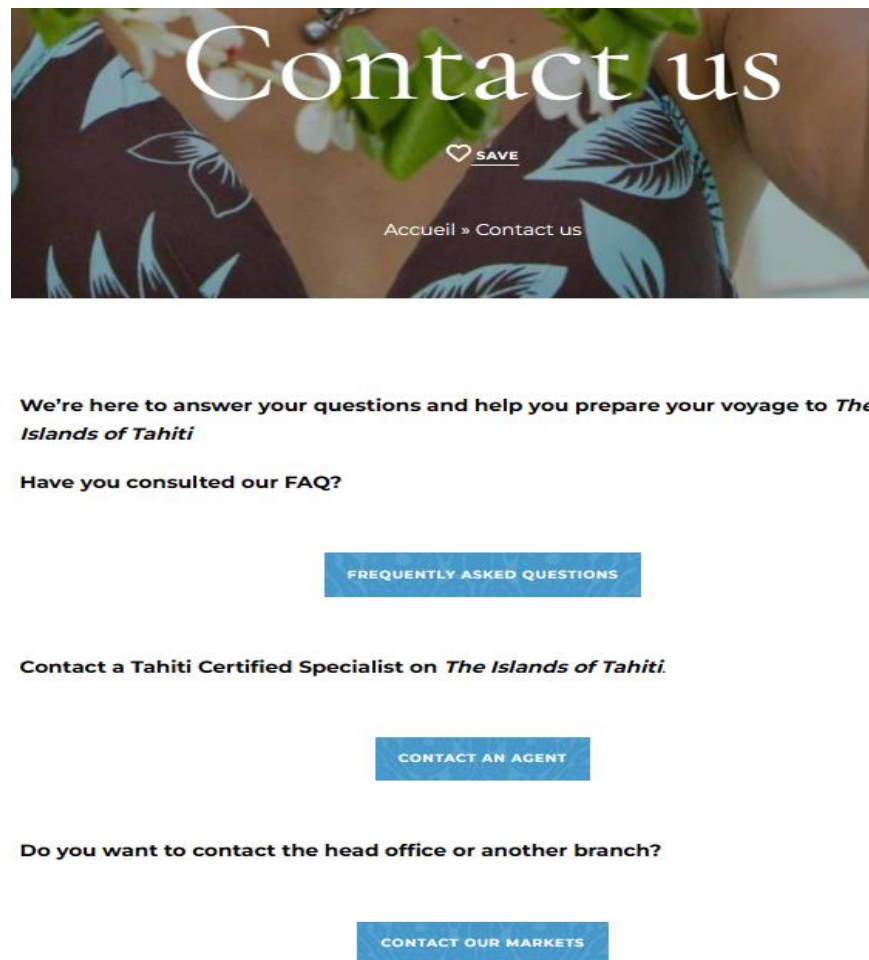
Contact us

SAVE

Accueil » Contact us

We're here to answer your questions and help you prepare your voyage to *The Islands of Tahiti*

Have you consulted our FAQ?

FREQUENTLY ASKED QUESTIONS

Contact a Tahiti Certified Specialist on *The Islands of Tahiti*.

CONTACT AN AGENT

Do you want to contact the head office or another branch?

CONTACT OUR MARKETS